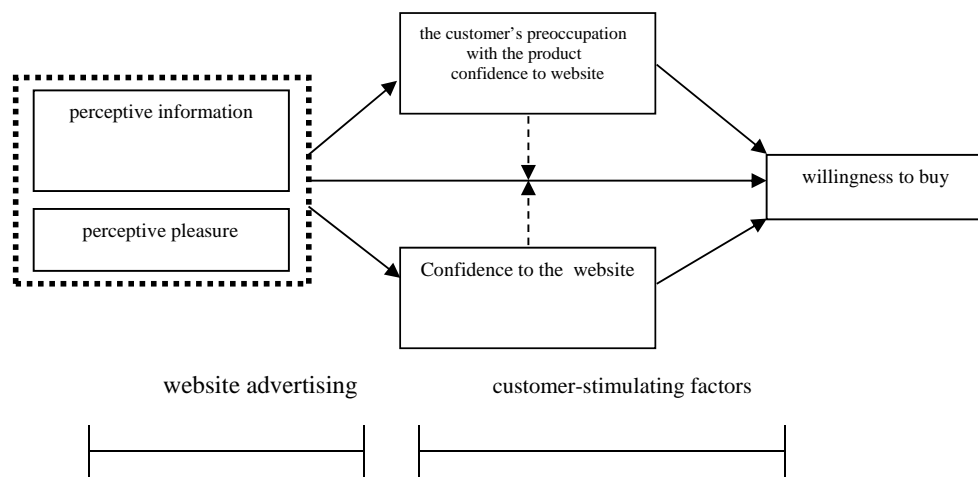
perceptive information

perceptive pleasure

the customer's preoccupation with the product confidence to website

Confidence to the website

willingness to buy

website advertising

customer-stimulating factors